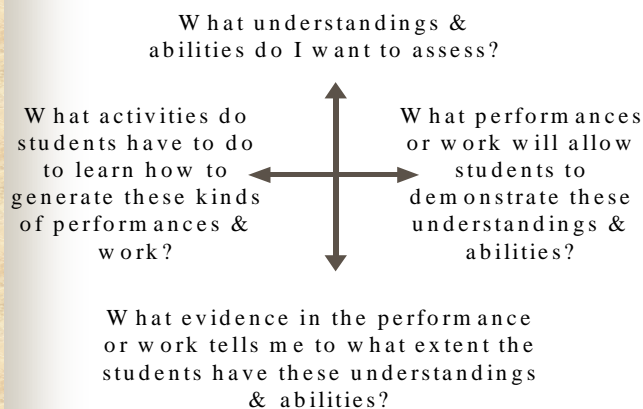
What understandings & abilities do I want to assess?

What activities do students have to do to learn how to generate these kinds of performances & work?

What performances or work will allow students to demonstrate these understandings & abilities?

What evidence in the performance or work tells me to what extent the students have these understandings & abilities?